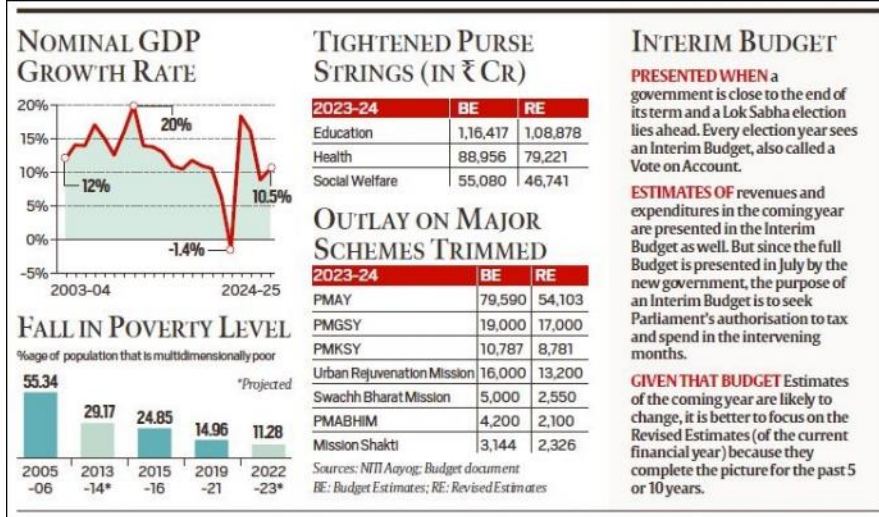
NOMINAL GDP GROWTH RATE

20%
15%
10%
5%
0%
-5%
12%
20%
-1.4%
10.5%
2003-04
2024-25

FALL IN POVERTY LEVEL

%age of population that is multidimensionally poor

*Projected

55.34
29.17
24.85
14.96
11.28
2005 -06
2013 -14*
2015 -16
2019 -21
2022 -23*

TIGHTENED PURSE STRINGS (IN ₹ CR)

| 2023-24 | BE | RE |
|---|---|---|
| Education | 1,16,417 | 1,08,878 |
| Health | 88,956 | 79,221 |
| Social Welfare | 55,080 | 46,741 |

OUTLAY ON MAJOR SCHEMES TRIMMED

| 2023-24 | BE | RE |
|---|---|---|
| PMAY | 79,590 | 54,103 |
| PMGSY | 19,000 | 17,000 |
| PMKSY | 10,787 | 8,781 |
| Urban Rejuvenation Mission | 16,000 | 13,200 |
| Swachh Bharat Mission | 5,000 | 2,550 |
| PMABHIM | 4,200 | 2,100 |
| Mission Shakti | 3,144 | 2,326 |

Sources: NITI Aayog; Budget document
BE: Budget Estimates; RE: Revised Estimates

INTERIM BUDGET

PRESENTED WHEN a government is close to the end of its term and a Lok Sabha election lies ahead. Every election year sees an Interim Budget, also called a Vote on Account.

ESTIMATES OF revenues and expenditures in the coming year are presented in the Interim Budget as well. But since the full Budget is presented in July by the new government, the purpose of an Interim Budget is to seek Parliament's authorisation to tax and spend in the intervening months.

GIVEN THAT BUDGET Estimates of the coming year are likely to change, it is better to focus on the Revised Estimates (of the current financial year) because they complete the picture for the past 5 or 10 years.